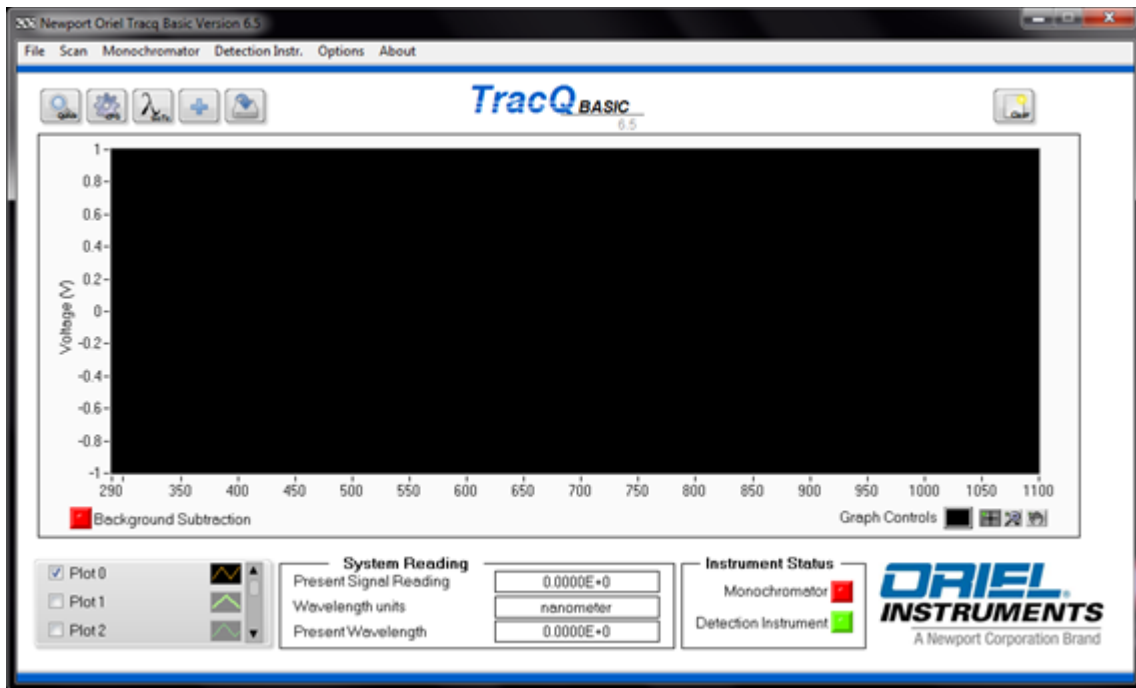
Newport Oriel Tracq Basic Version 6.5

File Scan Monochromator Detection Instr. Options About

TracQ BASIC
6.5

1
0.8
0.6
0.4
0.2
0
-0.2
-0.4
-0.6
-0.8
-1

Voltage (V)

290 350 400 450 500 550 600 650 700 750 800 850 900 950 1000 1050 1100

Background Subtraction

Graph Controls

Plot 0
Plot 1
Plot 2

System Reading
Present Signal Reading 0.0000E+0
Wavelength units nanometer
Present Wavelength 0.0000E+0

Instrument Status
Monochromator
Detection Instrument

ORIEL
INSTRUMENTS
A Newport Corporation Brand